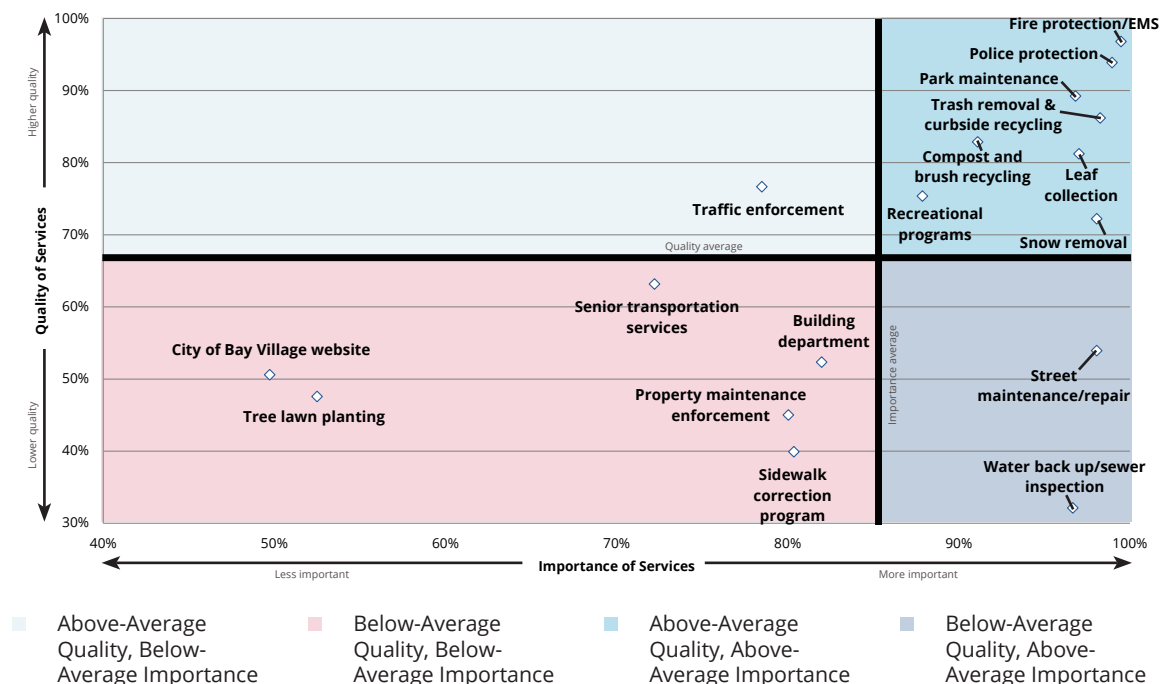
Quality of Services

Higher quality

Lower quality

100%
90%
80%
70%
60%
50%
40%
30%

Fire protection/EMS
Police protection
Park maintenance
Trash removal & curbside recycling
Compost and brush recycling
Leaf collection
Recreational programs
Snow removal
Traffic enforcement
Quality average
Senior transportation services
Building department
City of Bay Village website
Tree lawn planting
Property maintenance enforcement
Sidewalk correction program
Importance average
Street maintenance/repair
Water back up/sewer inspection

40%
50%
60%
70%
80%
90%
100%

Less important
Importance of Services
More important

Above-Average Quality, Below-Average Importance

Below-Average Quality, Below-Average Importance

Above-Average Quality, Above-Average Importance

Below-Average Quality, Above-Average Importance